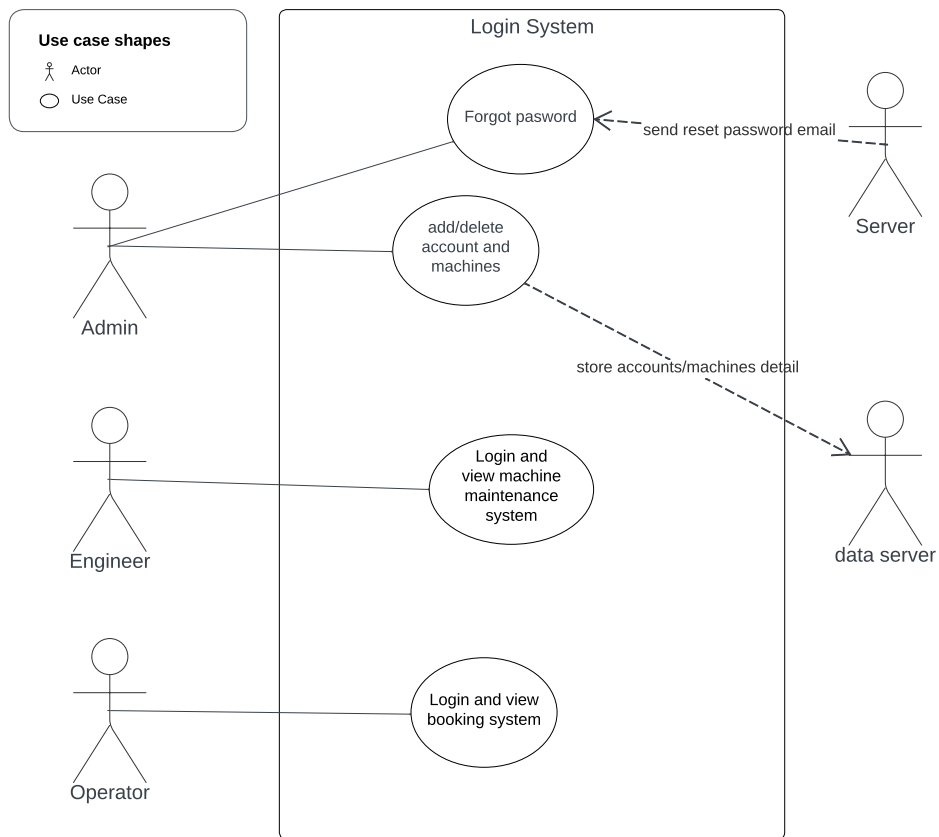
Use case shapes

Actor

Use Case

Login System

Forgot pasword

send reset password email

Server

add/delete account and machines

Admin

store accounts/machines detail

data server

Login and view machine maintenance system

Engineer

Login and view booking system

Operator